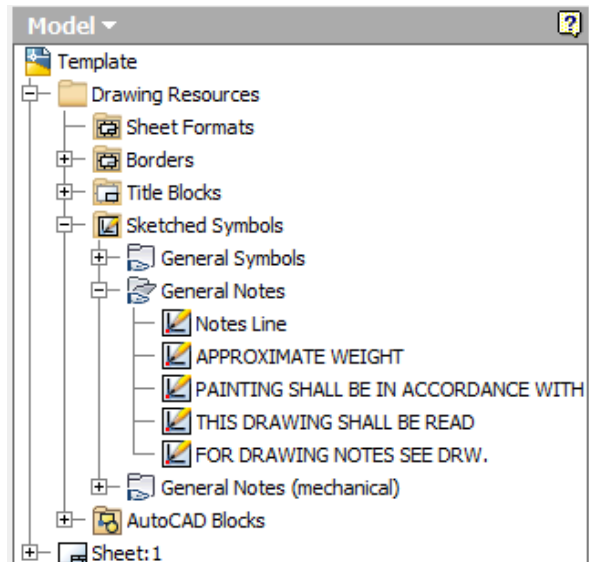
Model ▾

?

Template
Drawing Resources
Sheet Formats
Borders
Title Blocks
Sketched Symbols
General Symbols
General Notes
Notes Line
APPROXIMATE WEIGHT
PAINTING SHALL BE IN ACCORDANCE WITH
THIS DRAWING SHALL BE READ
FOR DRAWING NOTES SEE DRW.
General Notes (mechanical)
AutoCAD Blocks
Sheet:1